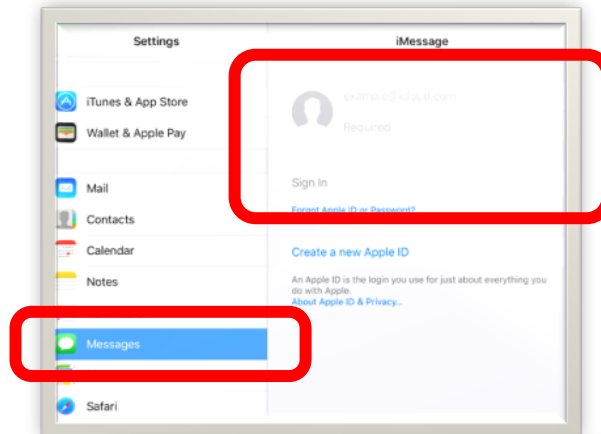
Settings

iTunes & App Store

Wallet & Apple Pay

Mail

Contacts

Calendar

Notes

Messages

Safari

iMessage

example@icloud.com

Required

Sign In

Forgot Apple ID or Password?

Create a new Apple ID

An Apple ID is the login you use for just about everything you do with Apple.

About Apple ID & Privacy...